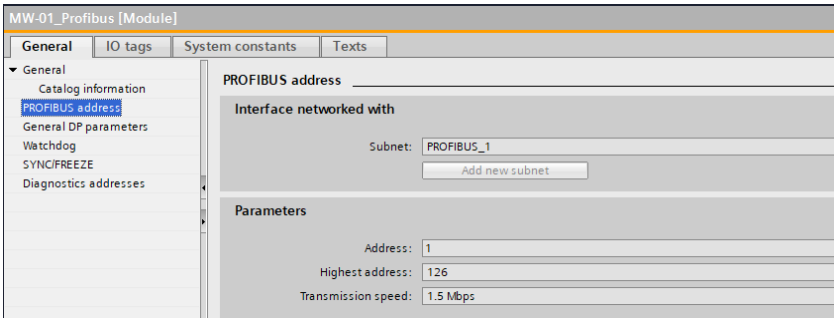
MW-01_Profibus [Module]

General | IO tags | System constants | Texts

▾ General
Catalog information
PROFIBUS address
General DP parameters
Watchdog
SYNC/FREEZE
Diagnostics addresses

PROFIBUS address

Interface networked with

Subnet: PROFIBUS_1

Add new subnet

Parameters

Address: 1

Highest address: 126

Transmission speed: 1.5 Mbps